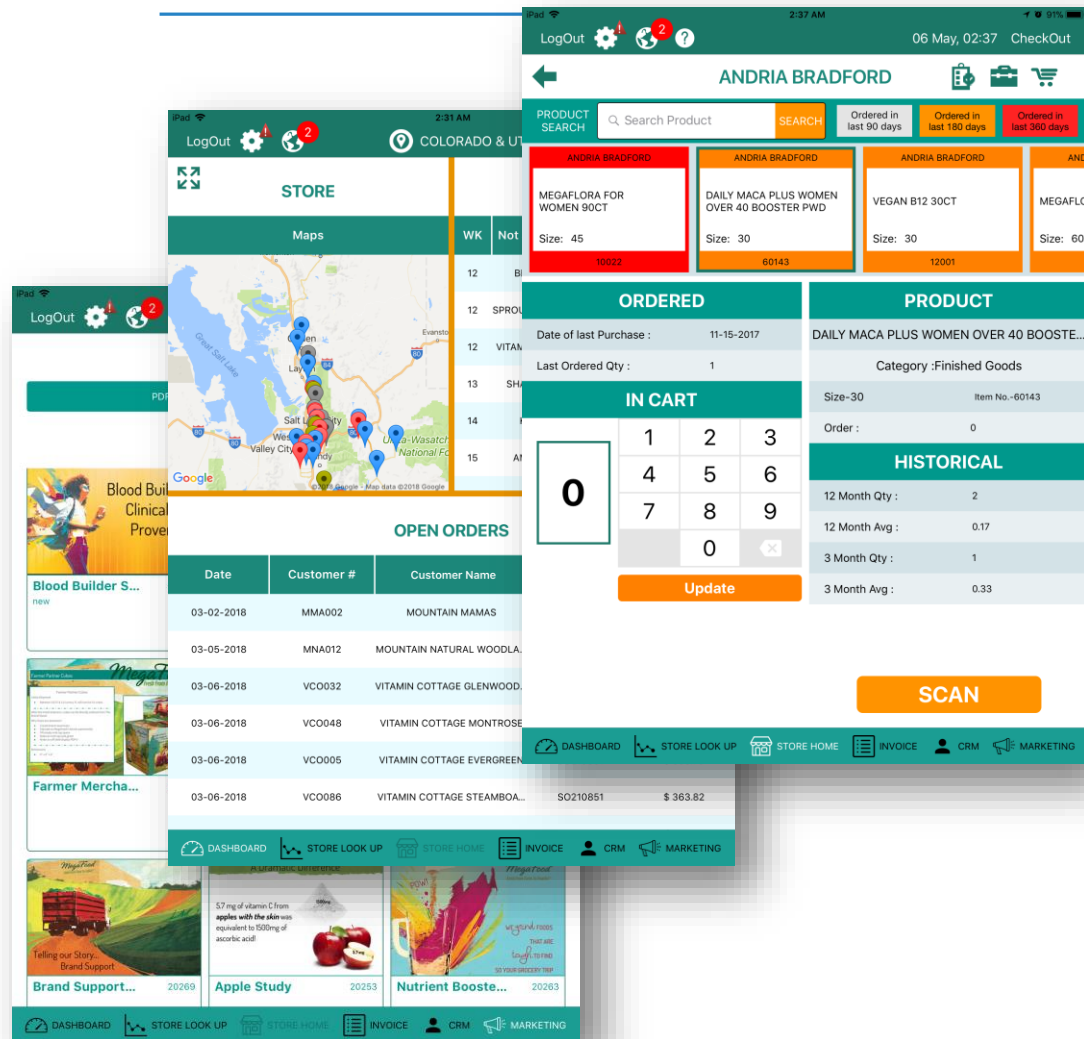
iPad 2:37 AM 91%

LogOut 2 06 May, 02:37 CheckOut

ANDRIA BRADFORD

PRODUCT SEARCH Search Product SEARCH Ordered in last 90 days Ordered in last 180 days Ordered in last 360 days

ANDRIA BRADFORD
MEGAFLORA FOR WOMEN 90CT
Size: 45
10022

ANDRIA BRADFORD
DAILY MACA PLUS WOMEN OVER 40 BOOSTER PWD
Size: 30
60143

ANDRIA BRADFORD
VEGAN B12 30CT
Size: 30
12001

AND
MEGAFLO
Size: 60

ORDERED
Date of last Purchase : 11-15-2017
Last Ordered Qty : 1

IN CART
0
1 2 3
4 5 6
7 8 9
0
Update

PRODUCT
DAILY MACA PLUS WOMEN OVER 40 BOOSTE...
Category :Finished Goods
Size-30 Item No.-60143
Order : 0

HISTORICAL
12 Month Qty : 2
12 Month Avg : 0.17
3 Month Qty : 1
3 Month Avg : 0.33

SCAN

DASHBOARD STORE LOOK UP STORE HOME INVOICE CRM MARKETING

iPad 2:31 AM

LogOut 2 COLORADO & UT

STORE

Maps

Great Salt Lake
Evanston
Salt Lake City
Valley City
Uinta-Wasatch National Fo
Google Map data ©2018 Google

| WK | Not |
|---|---|
| 12 | BI |
| 12 | SPROU |
| 12 | VITAM |
| 13 | SHA |
| 14 | |
| 15 | AN |

OPEN ORDERS

| Date | Customer # | Customer Name | | |
|---|---|---|---|---|
| 03-02-2018 | MMA002 | MOUNTAIN MAMAS | | |
| 03-05-2018 | MNA012 | MOUNTAIN NATURAL WOODLA... | | |
| 03-06-2018 | VCO032 | VITAMIN COTTAGE GLENWOOD... | | |
| 03-06-2018 | VCO048 | VITAMIN COTTAGE MONTROSE | | |
| 03-06-2018 | VCO005 | VITAMIN COTTAGE EVERGREEN | | |
| 03-06-2018 | VCO086 | VITAMIN COTTAGE STEAMBOA... | SO210851 | $ 363.82 |

DASHBOARD STORE LOOK UP STORE HOME INVOICE CRM MARKETING

iPad

LogOut 2

PDF

Blood Buil Clinical Prove
Blood Builder S...
new

Farmer Mercha...

Telling our Story... Brand Support
Brand Support... 20269

A Dramatic Difference
5.7 mg of vitamin C from apples with the skin was equivalent to 1500mg of ascorbic acid!
Apple Study 20253

MegaFood
Nutrient Booste... 20263

DASHBOARD STORE LOOK UP STORE HOME INVOICE CRM MARKETING